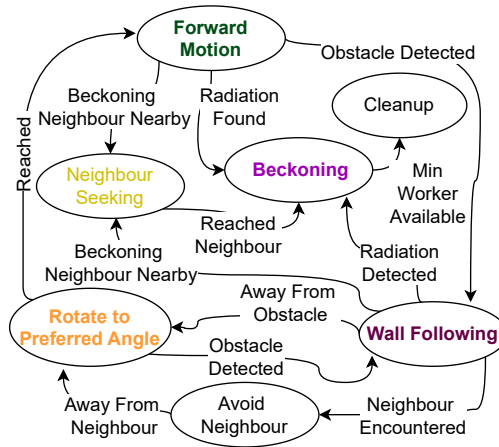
Forward Motion

Obstacle Detected

Reached

Beckoning Neighbour Nearby

Radiation Found

Cleanup

Neighbour Seeking

Beckoning

Min Worker Available

Reached Neighbour

Beckoning Neighbour Nearby

Radiation Detected

Away From Obstacle

Rotate to Preferred Angle

Wall Following

Obstacle Detected

Away From Neighbour

Avoid Neighbour

Neighbour Encountered